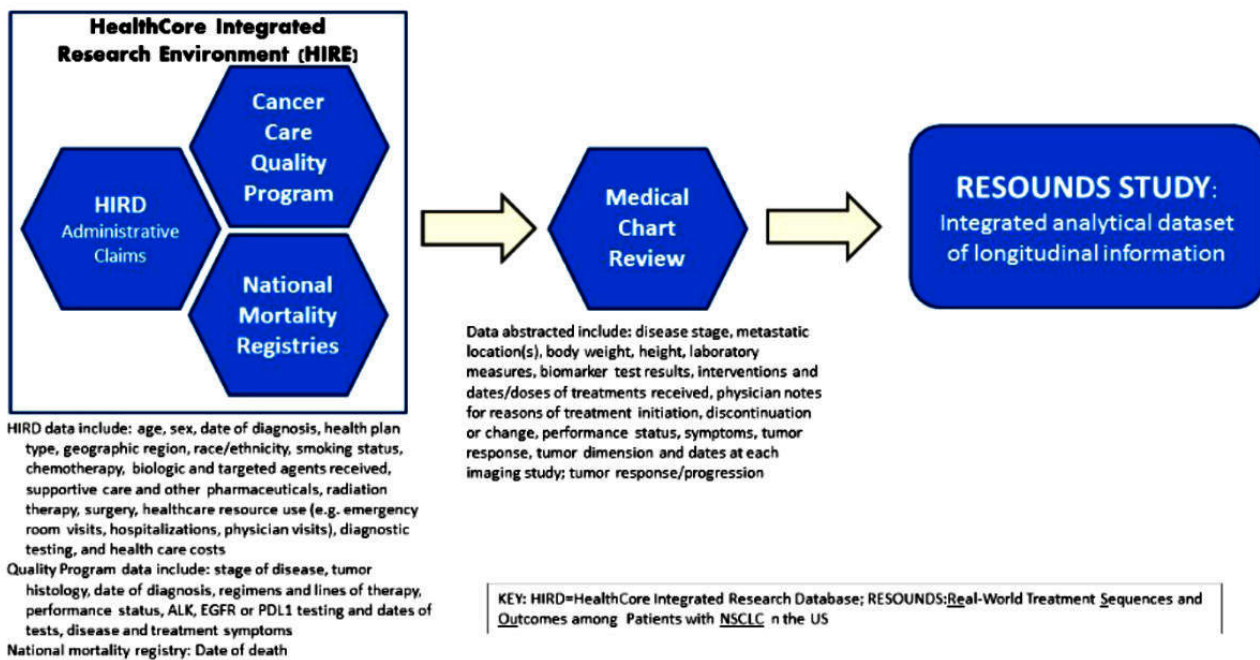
HealthCore Integrated Research Environment (HIRE)

HIRD
Administrative Claims

Cancer Care Quality Program

National Mortality Registries

Medical Chart Review

RESOUNDS STUDY:
Integrated analytical dataset of longitudinal information

HIRD data include: age, sex, date of diagnosis, health plan type, geographic region, race/ethnicity, smoking status, chemotherapy, biologic and targeted agents received, supportive care and other pharmaceuticals, radiation therapy, surgery, healthcare resource use (e.g. emergency room visits, hospitalizations, physician visits), diagnostic testing, and health care costs
Quality Program data include: stage of disease, tumor histology, date of diagnosis, regimens and lines of therapy, performance status, ALK, EGFR or PDL1 testing and dates of tests, disease and treatment symptoms
National mortality registry: Date of death

Data abstracted include: disease stage, metastatic location(s), body weight, height, laboratory measures, biomarker test results, interventions and dates/doses of treatments received, physician notes for reasons of treatment initiation, discontinuation or change, performance status, symptoms, tumor response, tumor dimension and dates at each imaging study; tumor response/progression

KEY: HIRD=HealthCore Integrated Research Database; RESOUNDS:Real-World Treatment Sequences and Outcomes among Patients with NSCLC n the US